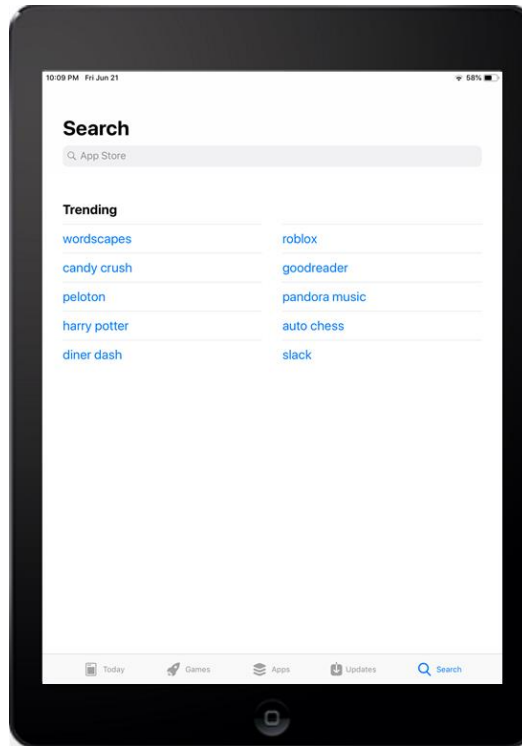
10:09 PM Fri Jun 21

58%

Search

App Store

Trending

wordscapes

candy crush

peloton

harry potter

diner dash

roblox

goodreader

pandora music

auto chess

slack

Today

Games

Apps

Updates

Search